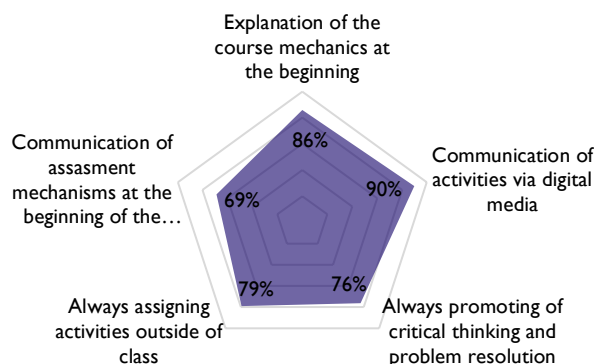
Explanation of the course mechanics at the beginning

86%

Communication of activities via digital media

90%

Always promoting of critical thinking and problem resolution

76%

Always assigning activities outside of class

79%

Communication of assasment mechanisms at the beginning of the…

69%